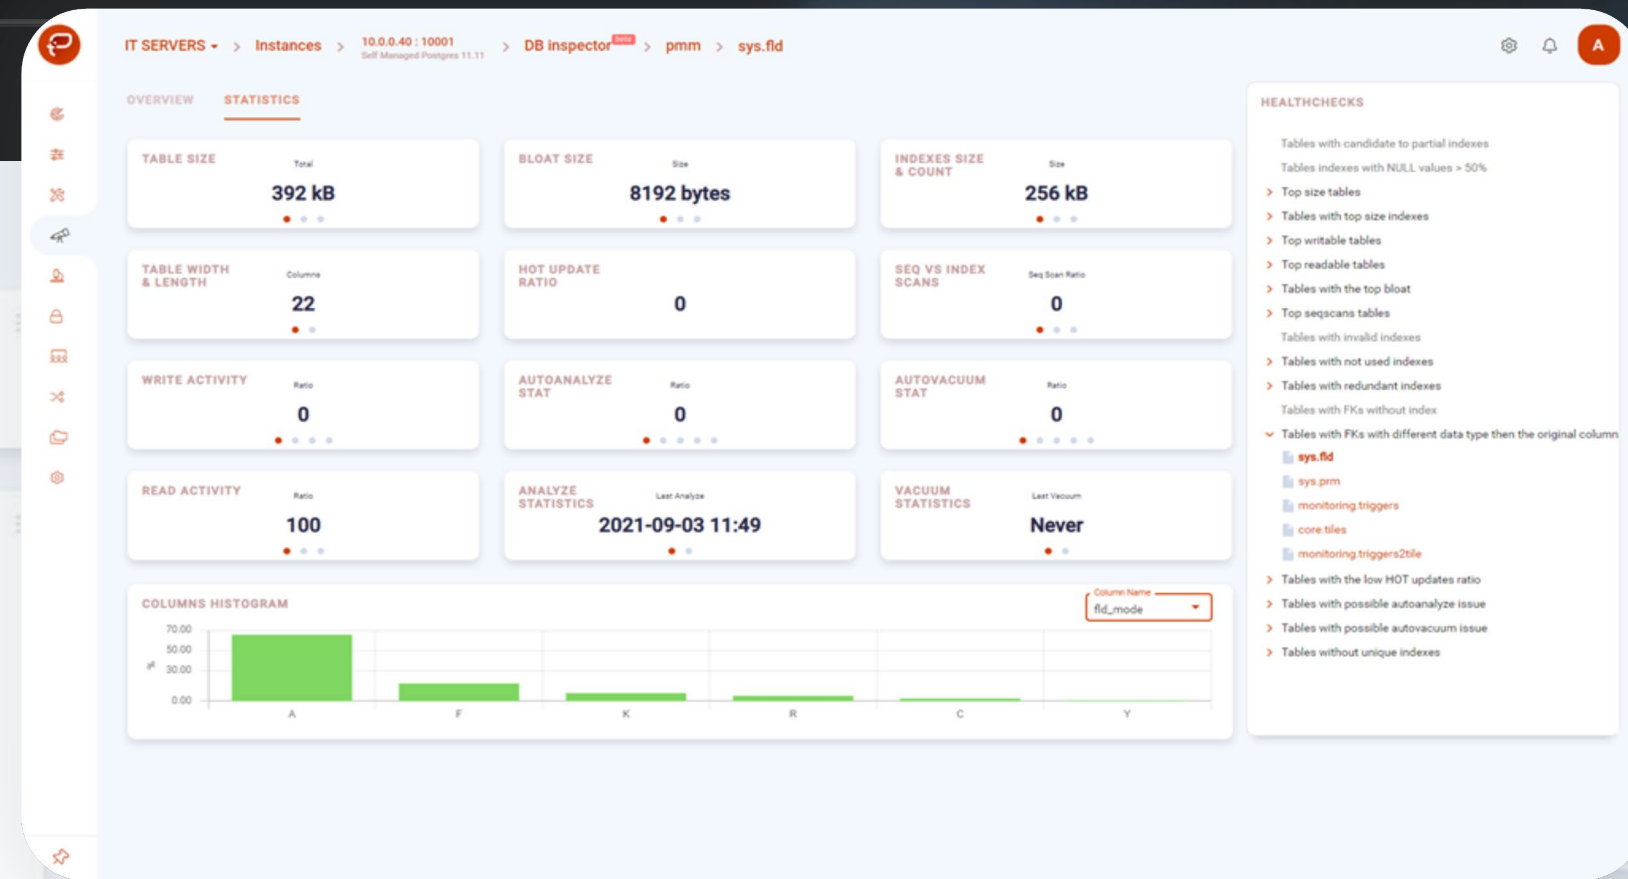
IT SERVERS > Instances > 10.0.0.40 : 10001 Self Managed Postgres 11.11 > DB inspector beta > pmm > sys.fld

A

OVERVIEW STATISTICS

TABLE SIZE Total 392 kB

BLOAT SIZE Size 8192 bytes

INDEXES SIZE & COUNT Size 256 kB

TABLE WIDTH & LENGTH Columns 22

HOT UPDATE RATIO 0

SEQ VS INDEX SCANS Seq Scan Ratio 0

WRITE ACTIVITY Ratio 0

AUTOANALYZE STAT Ratio 0

AUTOVACUUM STAT Ratio 0

READ ACTIVITY Ratio 100

ANALYZE STATISTICS Last Analyze 2021-09-03 11:49

VACUUM STATISTICS Last Vacuum Never

COLUMNS HISTOGRAM

Column Name
fld_mode

70.00
50.00
30.00
0.00

A F K R C Y

HEALTHCHECKS

Tables with candidate to partial indexes
Tables indexes with NULL values > 50%
Top size tables
Tables with top size indexes
Top writable tables
Top readable tables
Tables with the top bloat
Top seqscans tables
Tables with invalid indexes
Tables with not used indexes
Tables with redundant indexes
Tables with FKs without index
Tables with FKs with different data type then the original column
sys.fld
sys.prm
monitoring.triggers
core.tiles
monitoring.triggers2tile
Tables with the low HOT updates ratio
Tables with possible autoanalyze issue
Tables with possible autovacuum issue
Tables without unique indexes